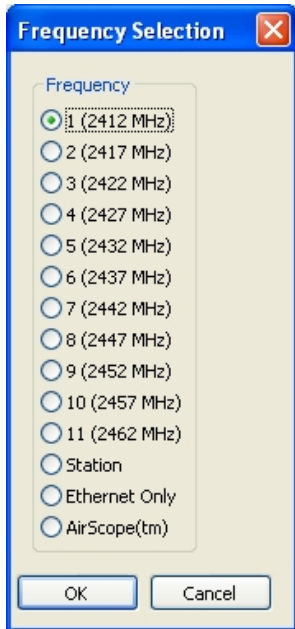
Frequency Selection

Frequency

1 (2412 MHz)
2 (2417 MHz)
3 (2422 MHz)
4 (2427 MHz)
5 (2432 MHz)
6 (2437 MHz)
7 (2442 MHz)
8 (2447 MHz)
9 (2452 MHz)
10 (2457 MHz)
11 (2462 MHz)
Station
Ethernet Only
AirScope(tm)

OK
Cancel